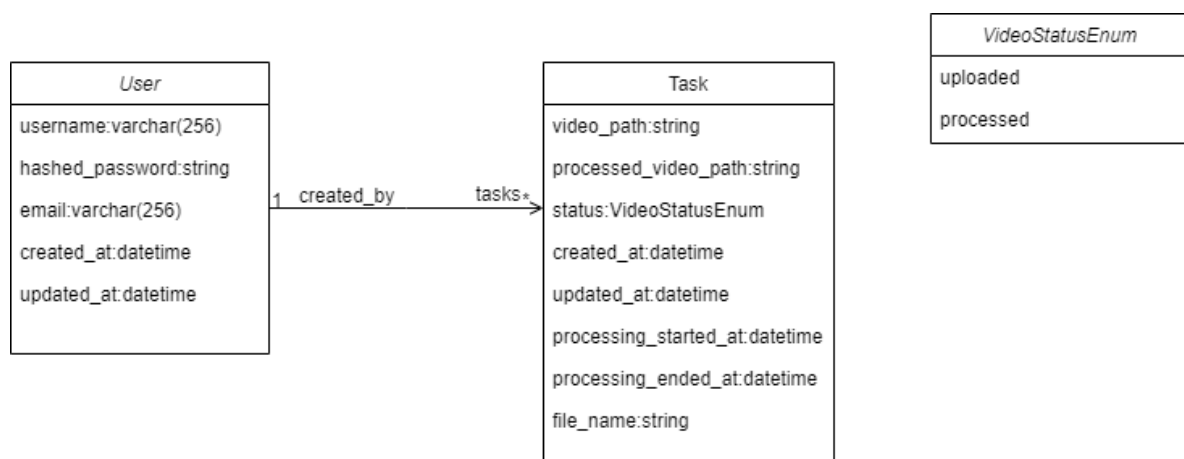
User
username:varchar(256)
hashed_password:string
email:varchar(256)
created_at:datetime
updated_at:datetime

1 created_by tasks*

Task
video_path:string
processed_video_path:string
status:VideoStatusEnum
created_at:datetime
updated_at:datetime
processing_started_at:datetime
processing_ended_at:datetime
file_name:string

VideoStatusEnum
uploaded
processed